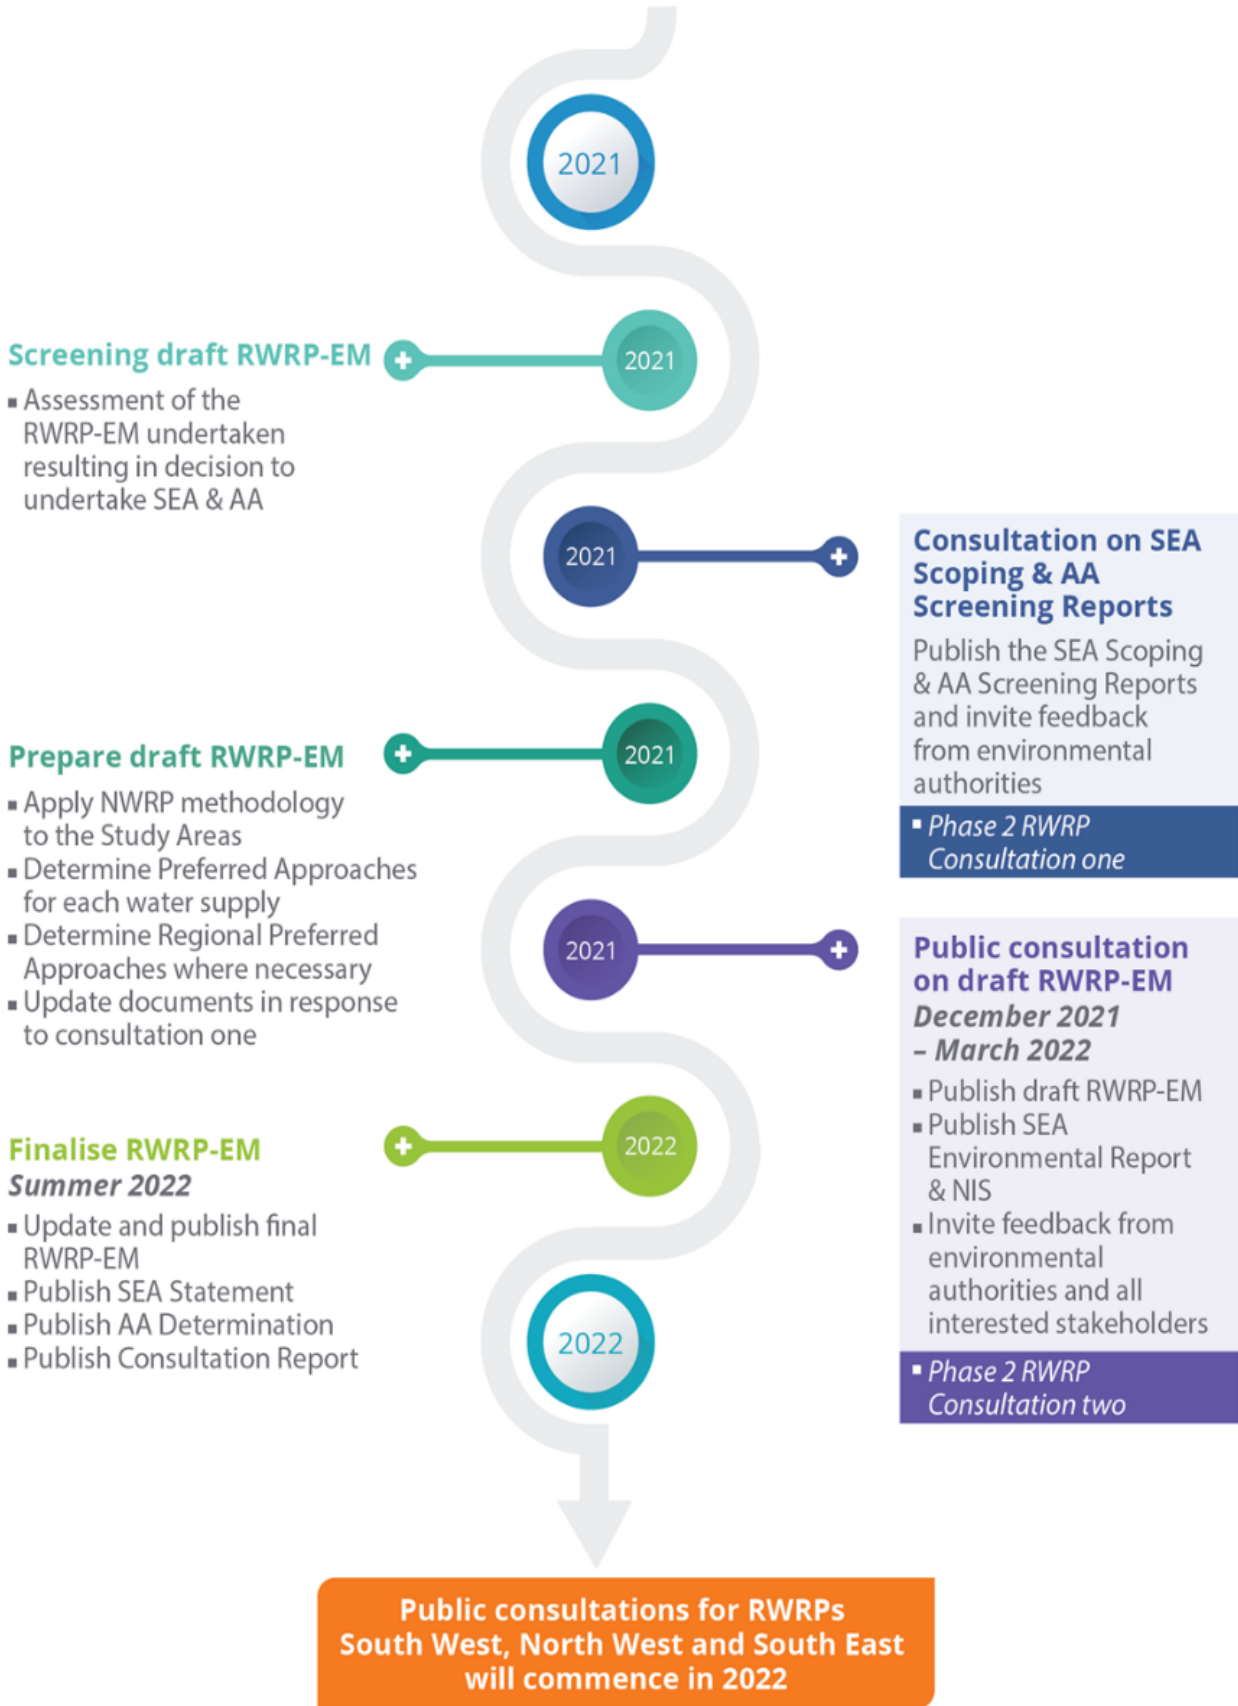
2021

Screening draft RWRP-EM

- Assessment of the RWRP-EM undertaken resulting in decision to undertake SEA & AA

2021

2021

Consultation on SEA Scoping & AA Screening Reports

Publish the SEA Scoping & AA Screening Reports and invite feedback from environmental authorities

- Phase 2 RWRP Consultation one

Prepare draft RWRP-EM

- Apply NWRP methodology to the Study Areas
- Determine Preferred Approaches for each water supply
- Determine Regional Preferred Approaches where necessary
- Update documents in response to consultation one

2021

2021

Public consultation on draft RWRP-EM

December 2021 – March 2022

- Publish draft RWRP-EM
- Publish SEA Environmental Report & NIS
- Invite feedback from environmental authorities and all interested stakeholders

- Phase 2 RWRP Consultation two

Finalise RWRP-EM

Summer 2022

- Update and publish final RWRP-EM
- Publish SEA Statement
- Publish AA Determination
- Publish Consultation Report

2022

2022

Public consultations for RWRPs South West, North West and South East will commence in 2022